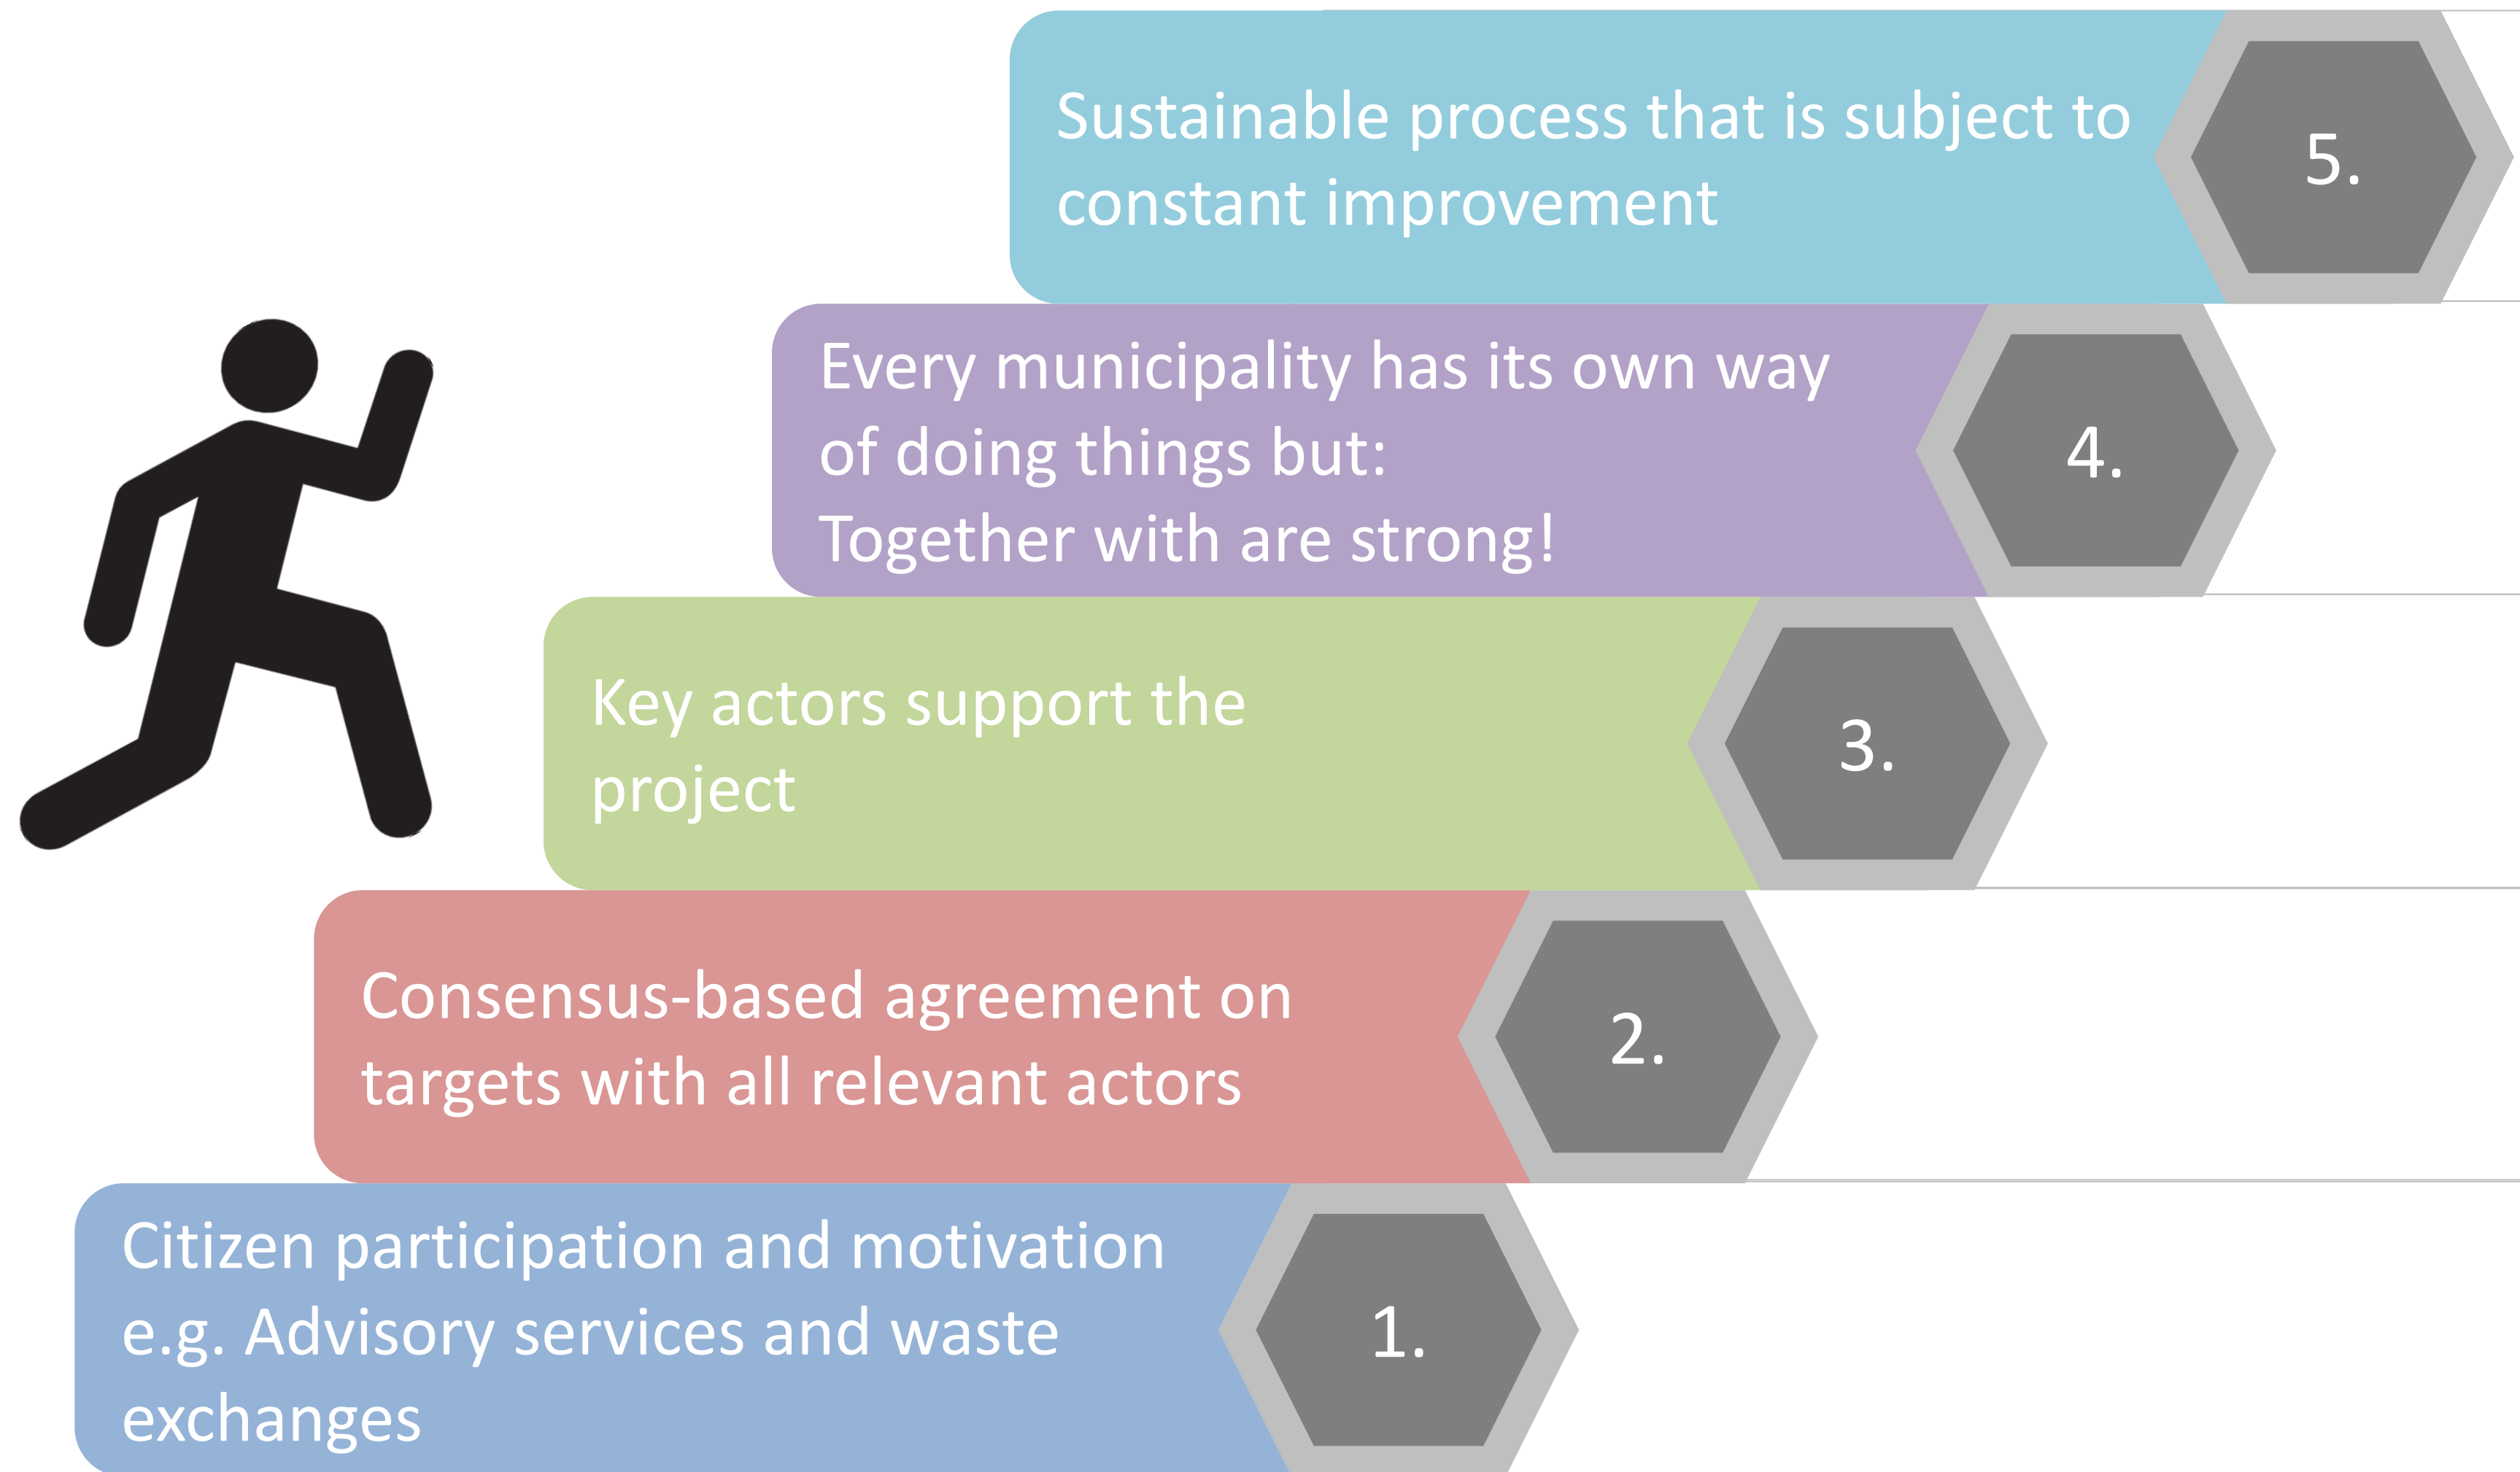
Sustainable process that is subject to constant improvement

5.

Every municipality has its own way of doing things but:
Together with are strong!

4.

Key actors support the project

3.

Consensus-based agreement on targets with all relevant actors

2.

Citizen participation and motivation e.g. Advisory services and waste exchanges

1.